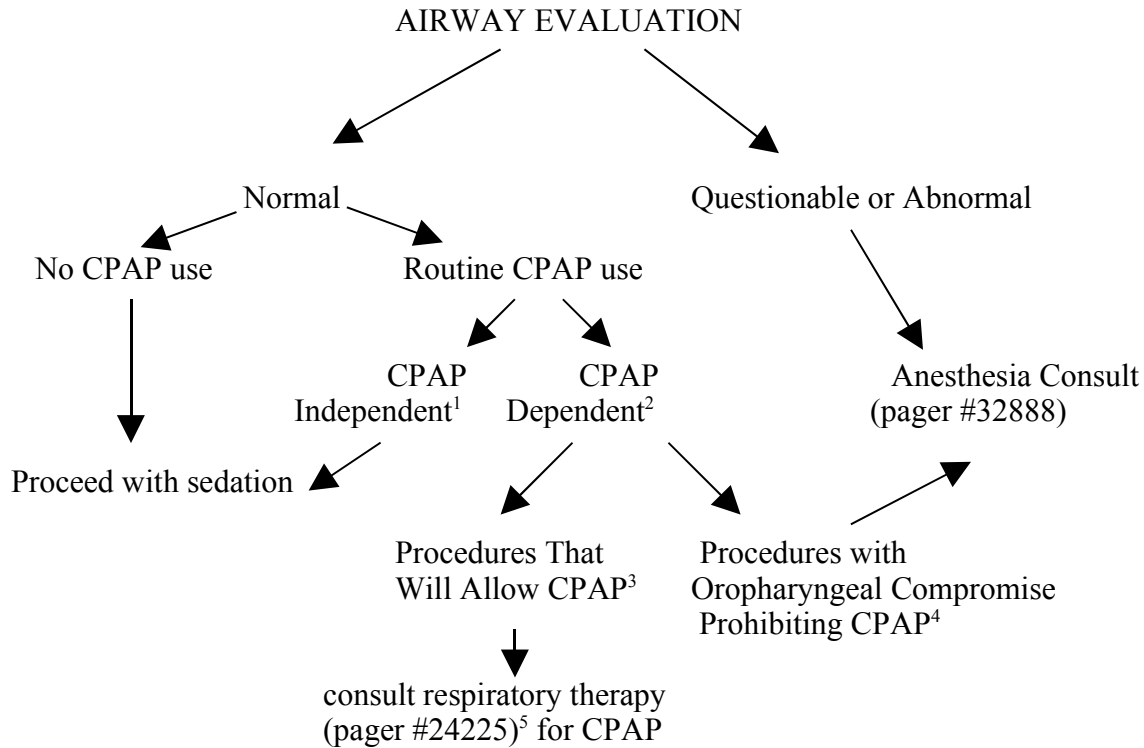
AIRWAY EVALUATION

Normal

Questionable or Abnormal

No CPAP use

Routine CPAP use

CPAP Independent$^1$

CPAP Dependent$^2$

Anesthesia Consult (pager #32888)

Proceed with sedation

Procedures That Will Allow CPAP$^3$

Procedures with Oropharyngeal Compromise Prohibiting CPAP$^4$

consult respiratory therapy (pager #24225)$^5$ for CPAP